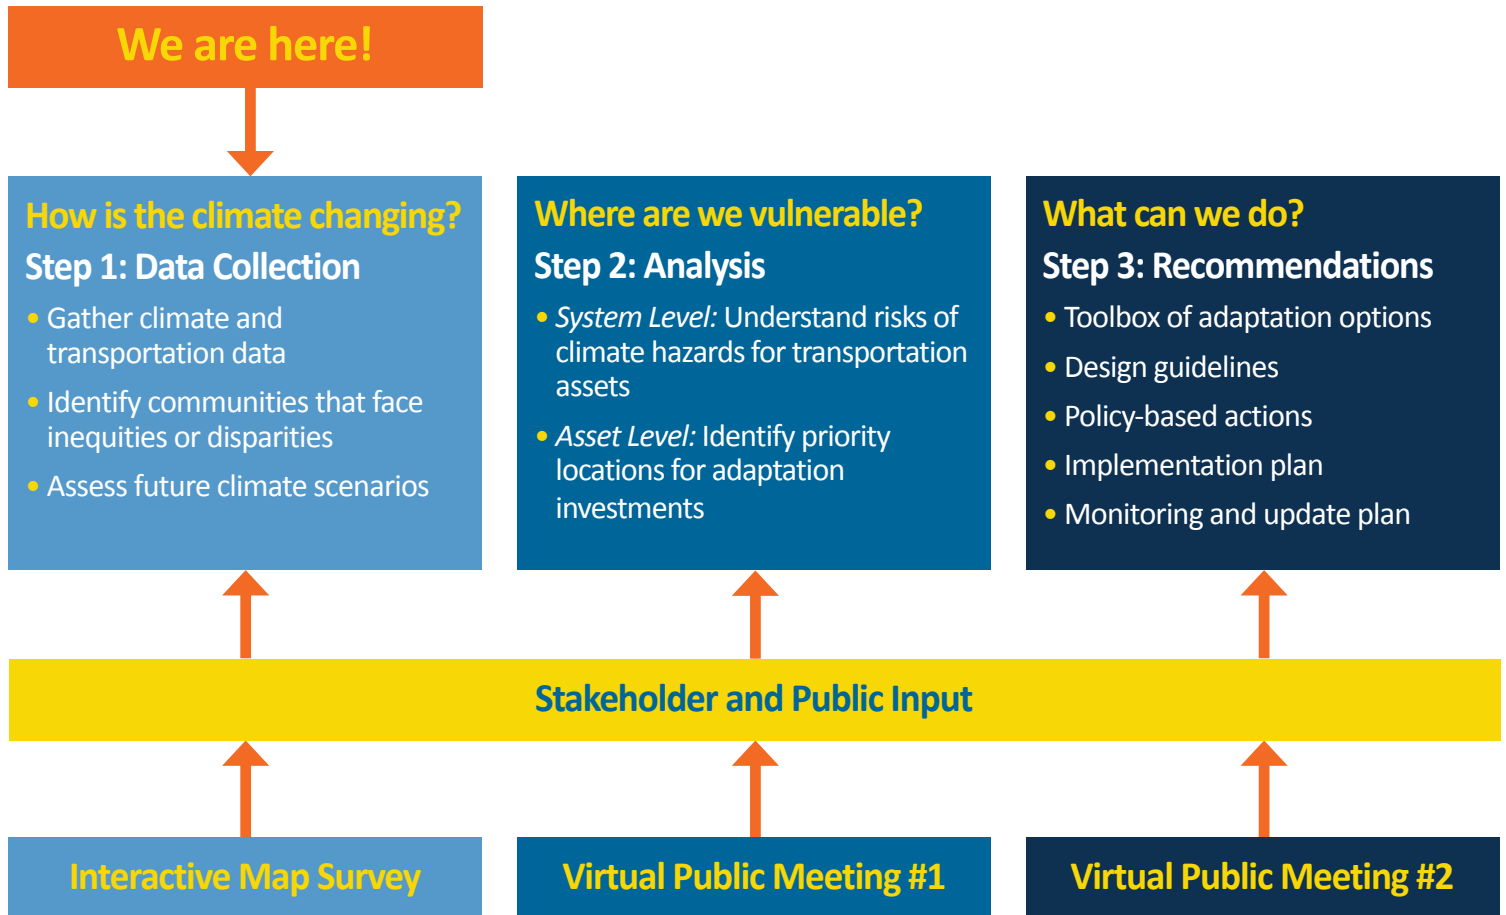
We are here!

How is the climate changing?
Step 1: Data Collection
• Gather climate and transportation data
• Identify communities that face inequities or disparities
• Assess future climate scenarios

Where are we vulnerable?
Step 2: Analysis
• System Level: Understand risks of climate hazards for transportation assets
• Asset Level: Identify priority locations for adaptation investments

What can we do?
Step 3: Recommendations
• Toolbox of adaptation options
• Design guidelines
• Policy-based actions
• Implementation plan
• Monitoring and update plan

Stakeholder and Public Input

Interactive Map Survey

Virtual Public Meeting #1

Virtual Public Meeting #2